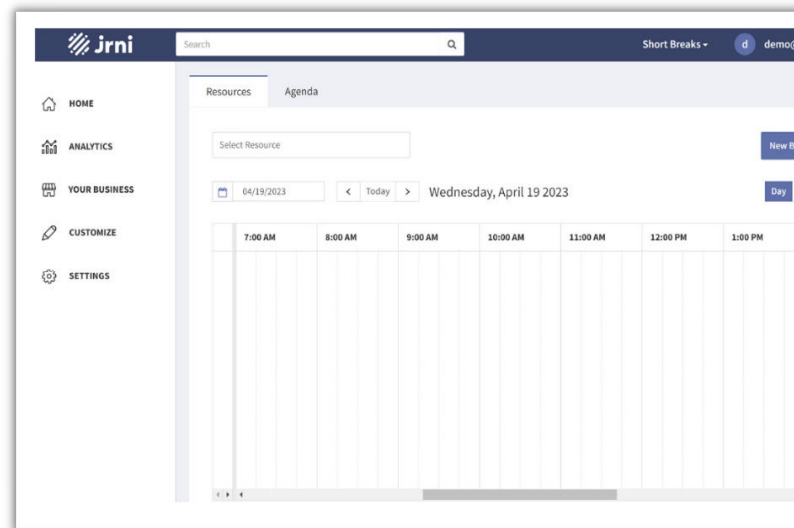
jrni

Search

Short Breaks

d demo(

HOME

ANALYTICS

YOUR BUSINESS

CUSTOMIZE

SETTINGS

Resources Agenda

Select Resource

New B

04/19/2023

< Today >

Wednesday, April 19 2023

Day

| 7:00 AM | 8:00 AM | 9:00 AM | 10:00 AM | 11:00 AM | 12:00 PM | 1:00 PM |
|---|---|---|---|---|---|---|